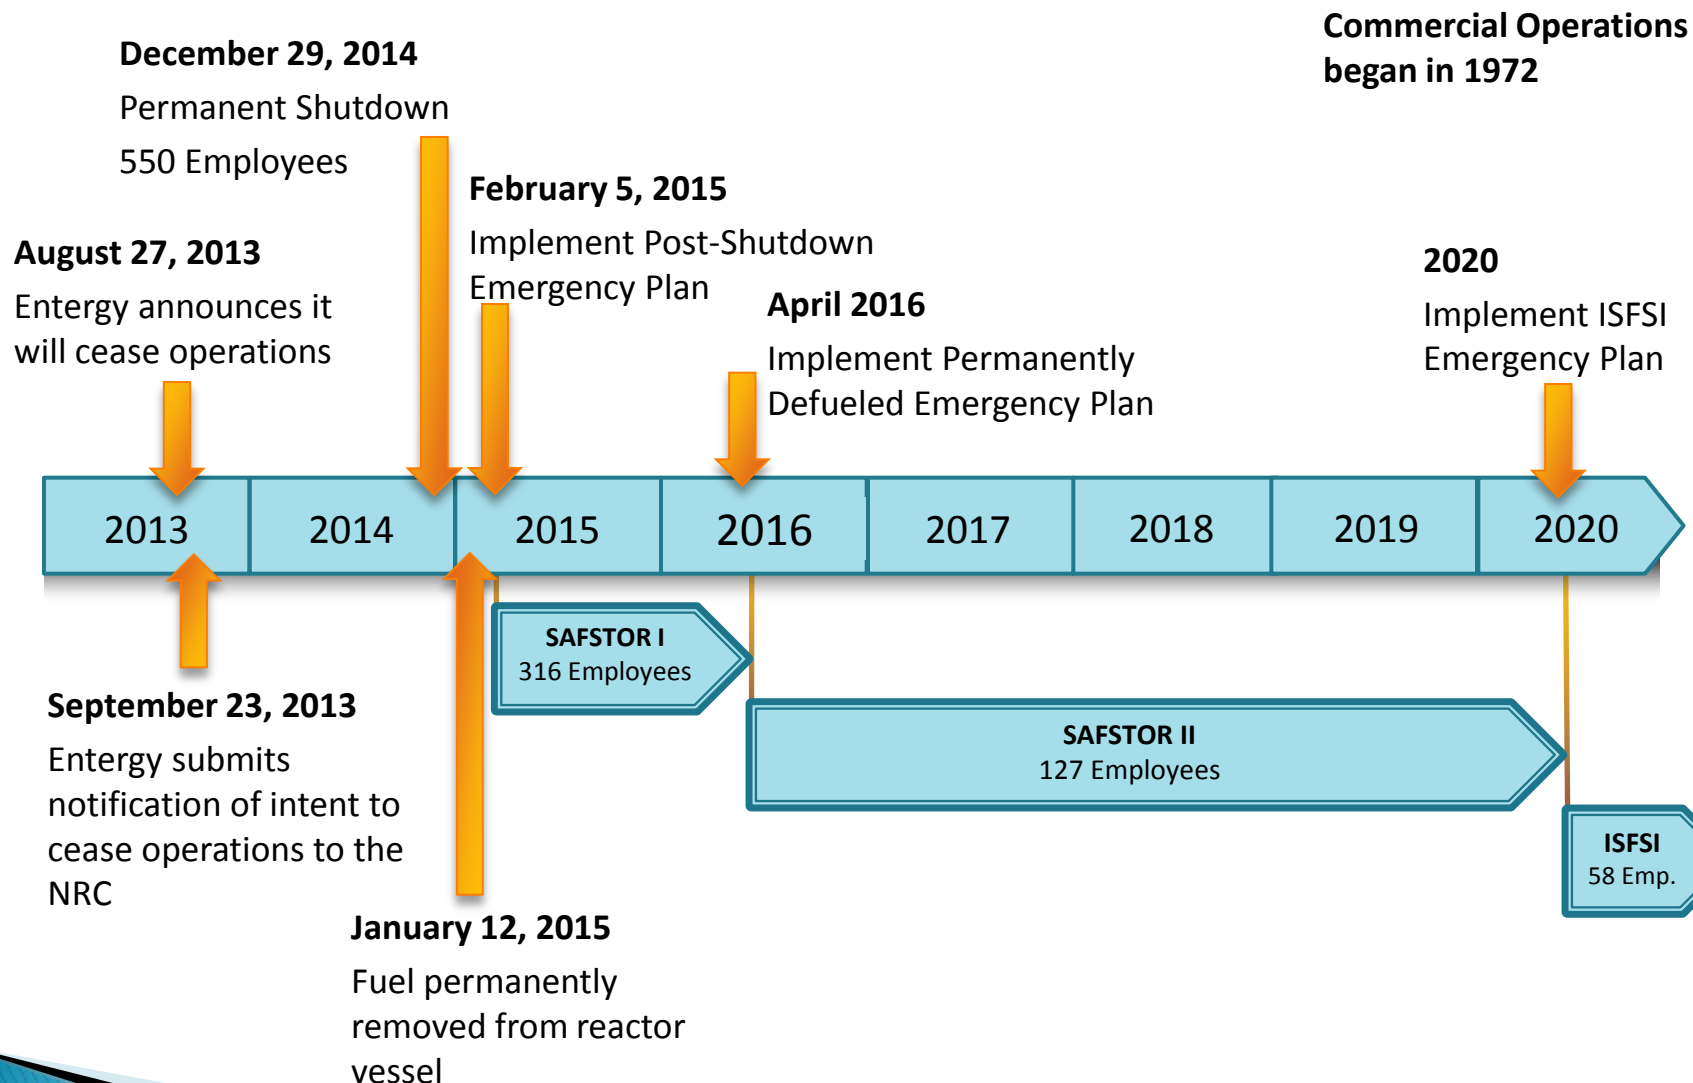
Commercial Operations began in 1972

December 29, 2014
Permanent Shutdown
550 Employees

February 5, 2015
Implement Post-Shutdown Emergency Plan

August 27, 2013
Entergy announces it will cease operations

April 2016
Implement Permanently Defueled Emergency Plan

2020
Implement ISFSI Emergency Plan

| 2013 | 2014 | 2015 | 2016 | 2017 | 2018 | 2019 | 2020 |
|---|---|---|---|---|---|---|---|

SAFSTOR I
316 Employees

SAFSTOR II
127 Employees

ISFSI
58 Emp.

September 23, 2013
Entergy submits notification of intent to cease operations to the NRC

January 12, 2015
Fuel permanently removed from reactor vessel